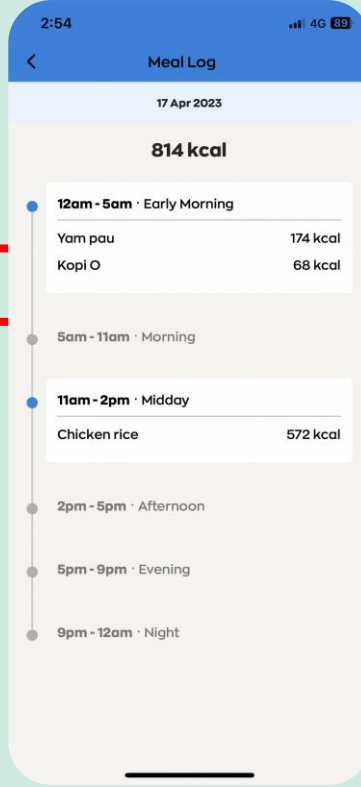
2:54 4G 89

Meal Log

17 Apr 2023

814 kcal

12am - 5am · Early Morning

| Yam pau | 174 kcal |
|---|---|
| Kopi O | 68 kcal |

5am - 11am · Morning

11am - 2pm · Midday

| Chicken rice | 572 kcal |
|---|---|

2pm - 5pm · Afternoon

5pm - 9pm · Evening

9pm - 12am · Night